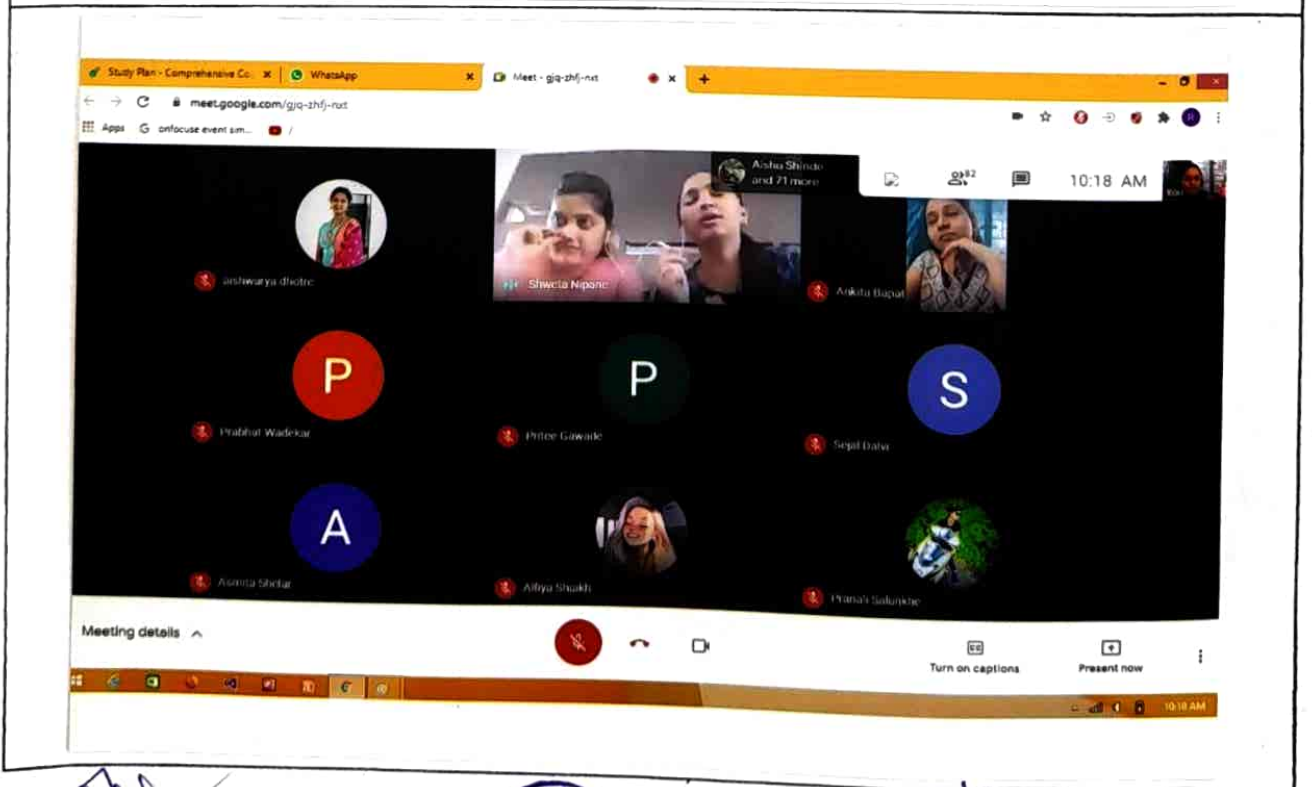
Study Plan - Comprehensive Co... ×
WhatsApp ×
Meet - gjq-zhfj-nxt ×
+

meet.google.com/gjq-zhfj-nxt

Apps
onfocuse event sim...

Aisha Shinde and 71 more

82

10:18 AM

aishwarya dhotre

Shweta Nipane

Ankita Bapat

P

Prabhat Wadekar

P

Pritee Gawade

S

Sejal Dalvi

A

Asmita Shelar

Alfiya Shaikh

Pranali Salunkhe

Meeting details

Turn on captions

Present now

10:18 AM